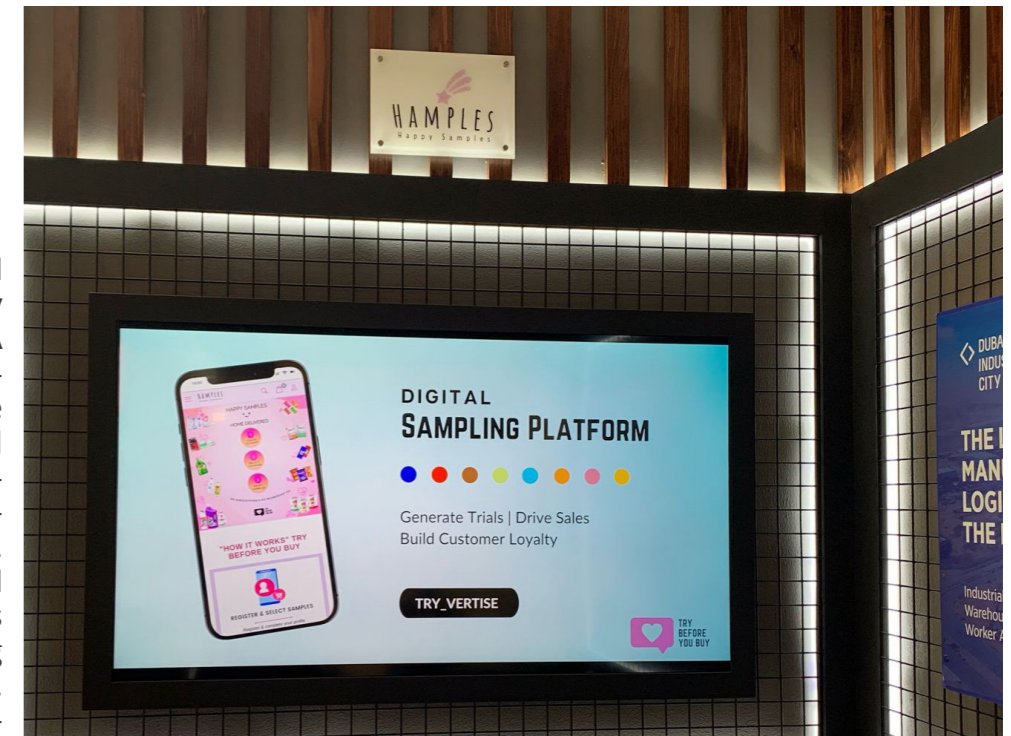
HAMPLES
Happy Samples

HAMPLES
HAPPY SAMPLES
HOME DELIVERED
"HOW IT WORKS" TRY BEFORE YOU BUY
REGISTER & SELECT SAMPLES

DIGITAL
SAMPLING PLATFORM

Generate Trials | Drive Sales
Build Customer Loyalty

TRY_VERTISE

TRY BEFORE YOU BUY

DUBA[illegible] INDUS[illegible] CITY
THE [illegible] MANU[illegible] LOGI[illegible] THE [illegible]
Industria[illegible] Warehou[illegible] Worker A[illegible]